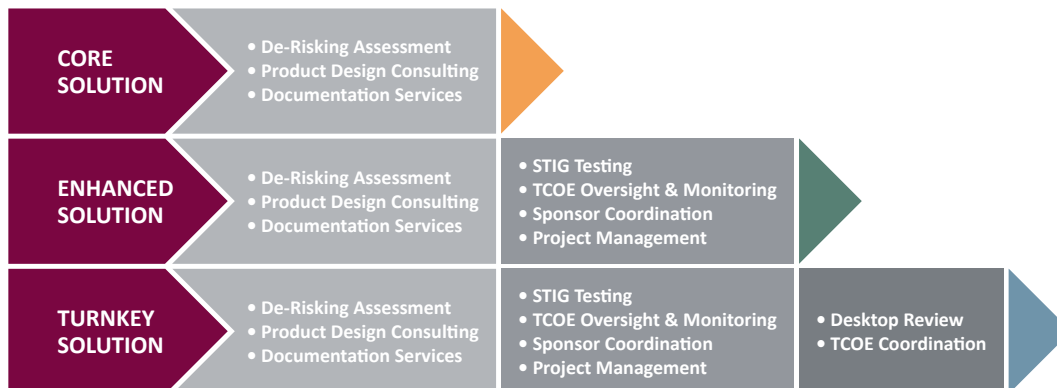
CORE SOLUTION

• De-Risking Assessment
• Product Design Consulting
• Documentation Services

ENHANCED SOLUTION

• De-Risking Assessment
• Product Design Consulting
• Documentation Services

• STIG Testing
• TCOE Oversight & Monitoring
• Sponsor Coordination
• Project Management

TURNKEY SOLUTION

• De-Risking Assessment
• Product Design Consulting
• Documentation Services

• STIG Testing
• TCOE Oversight & Monitoring
• Sponsor Coordination
• Project Management

• Desktop Review
• TCOE Coordination